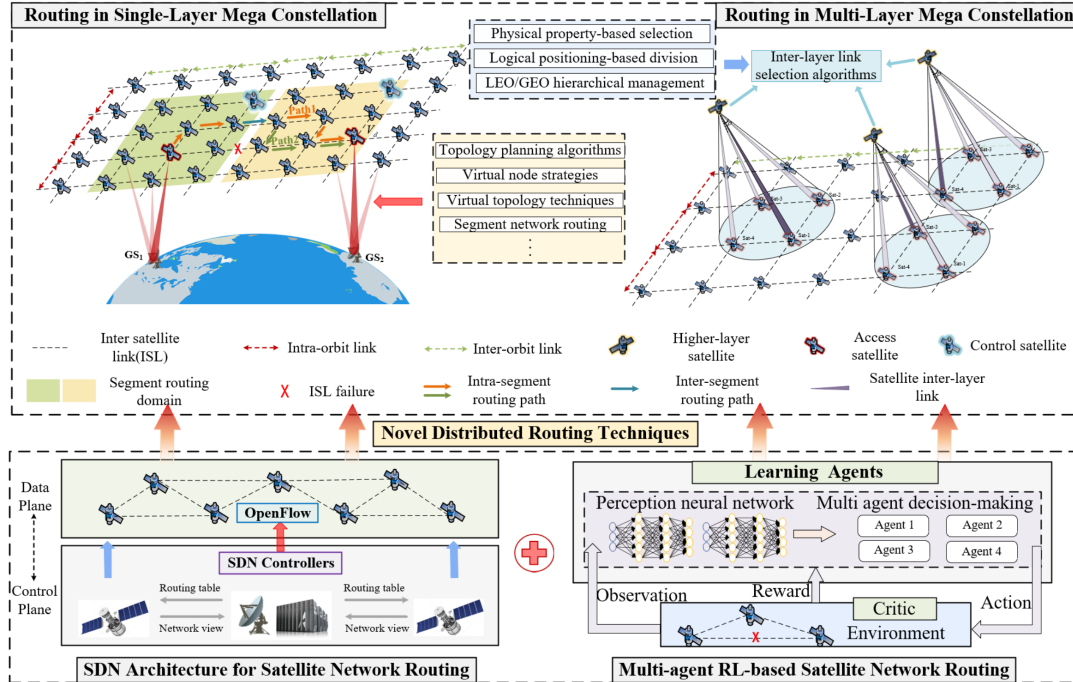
Routing in Single-Layer Mega Constellation

Routing in Multi-Layer Mega Constellation

Physical property-based selection
Logical positioning-based division
LEO/GEO hierarchical management

Inter-layer link selection algorithms

Path1
Path2
X
V

Topology planning algorithms
Virtual node strategies
Virtual topology techniques
Segment network routing
⋮

$GS_1$
$GS_2$

Sat-1
Sat-2
Sat-3
Sat-4

Inter satellite link(ISL)
Intra-orbit link
Inter-orbit link
Higher-layer satellite
Access satellite
Control satellite
Segment routing domain
X ISL failure
Intra-segment routing path
Inter-segment routing path
Satellite inter-layer link

Novel Distributed Routing Techniques

Data Plane
Control Plane

OpenFlow
SDN Controllers
Routing table
Network view
Routing table
Network view

SDN Architecture for Satellite Network Routing

Learning Agents
Perception neural network
Multi agent decision-making
Agent 1
Agent 2
Agent 3
Agent 4
Observation
Reward
Action
Critic
Environment
X

Multi-agent RL-based Satellite Network Routing